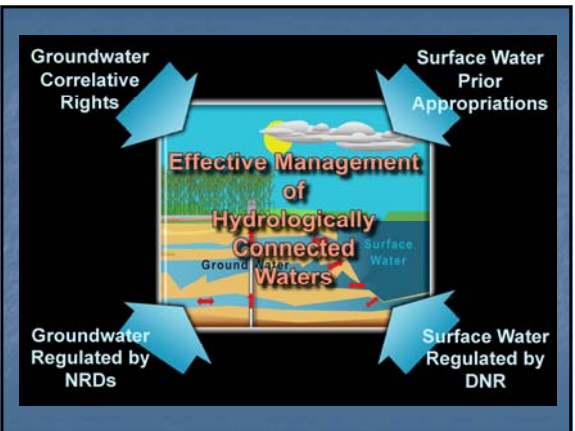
Groundwater Correlative Rights

Surface Water Prior Appropriations

Effective Management of Hydrologically Connected Waters

Ground Water

Surface Water

Groundwater Regulated by NRDs

Surface Water Regulated by DNR